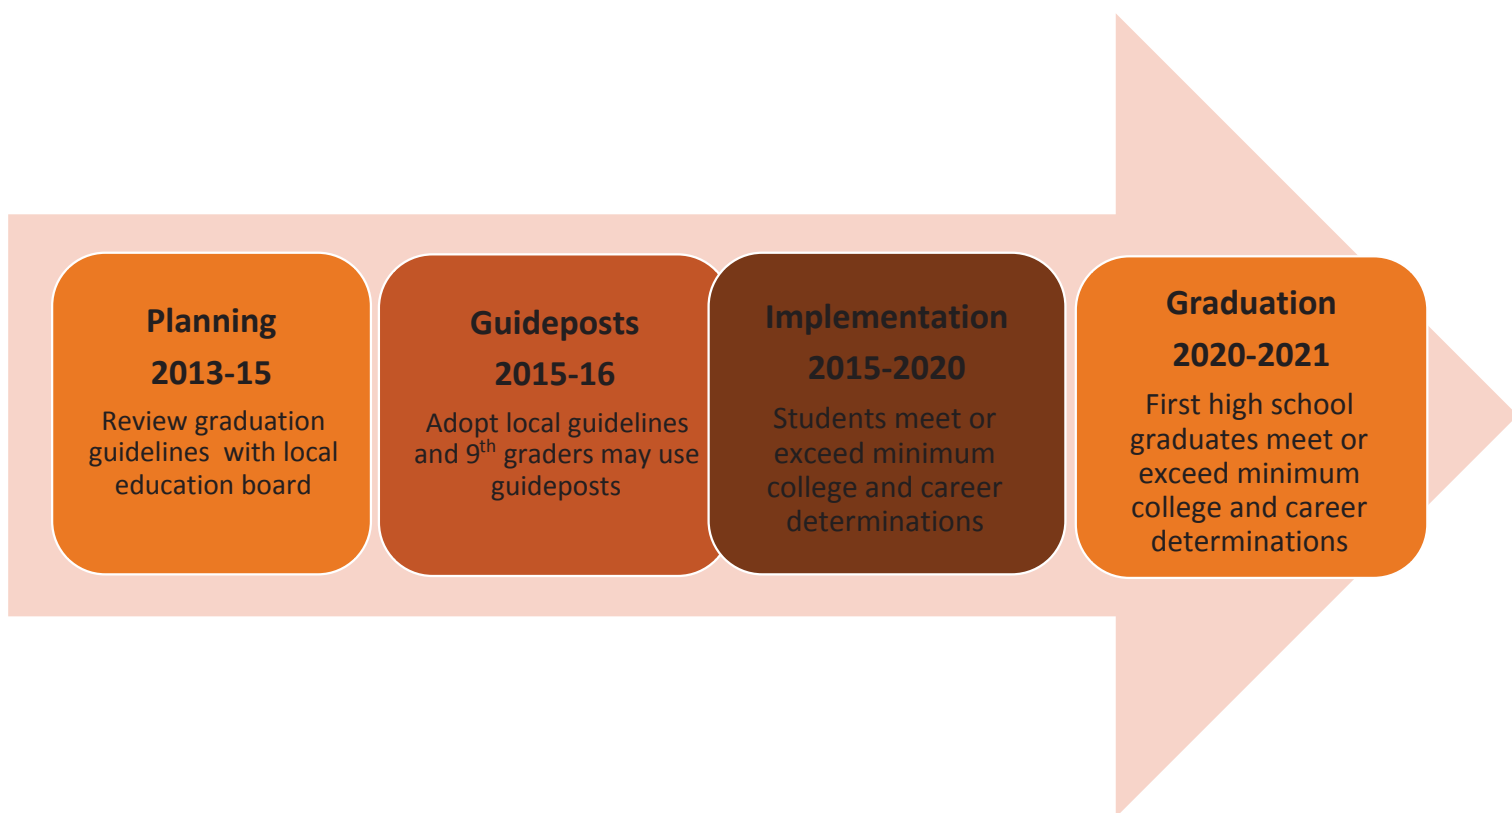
Planning
2013-15
Review graduation guidelines with local education board

Guideposts
2015-16
Adopt local guidelines and 9$^{th}$ graders may use guideposts

Implementation
2015-2020
Students meet or exceed minimum college and career determinations

Graduation
2020-2021
First high school graduates meet or exceed minimum college and career determinations